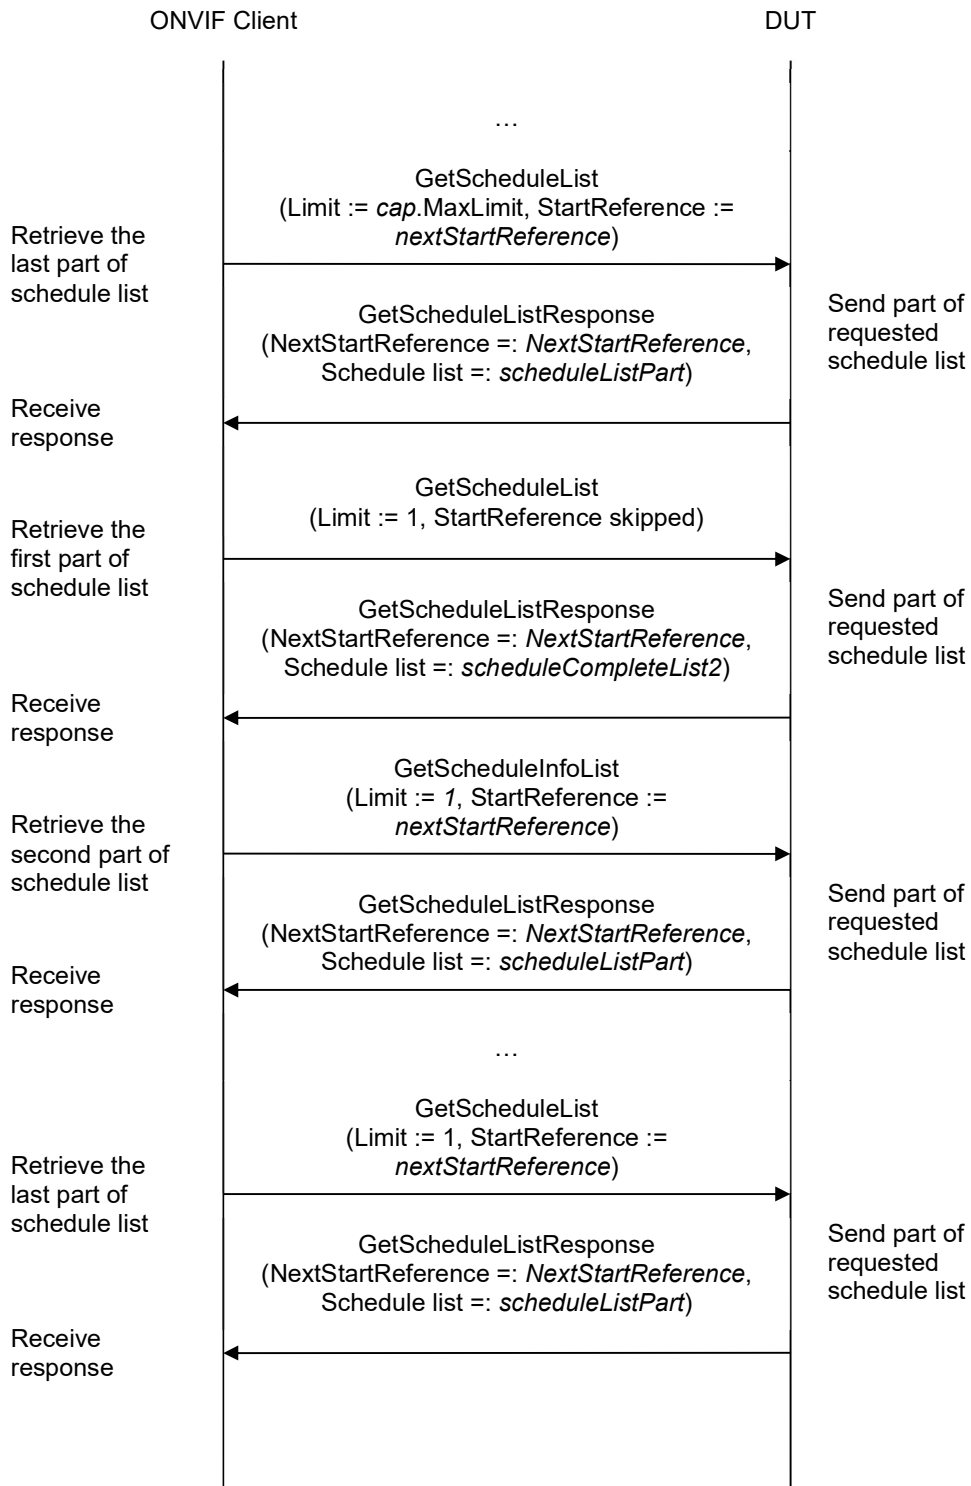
ONVIF Client

DUT

…

GetScheduleList (Limit := *cap*.MaxLimit, StartReference := *nextStartReference*)

Retrieve the last part of schedule list

GetScheduleListResponse (NextStartReference =: *NextStartReference*, Schedule list =: *scheduleListPart*)

Send part of requested schedule list

Receive response

GetScheduleList (Limit := 1, StartReference skipped)

Retrieve the first part of schedule list

GetScheduleListResponse (NextStartReference =: *NextStartReference*, Schedule list =: *scheduleCompleteList2*)

Send part of requested schedule list

Receive response

GetScheduleInfoList (Limit := *1*, StartReference := *nextStartReference*)

Retrieve the second part of schedule list

GetScheduleListResponse (NextStartReference =: *NextStartReference*, Schedule list =: *scheduleListPart*)

Send part of requested schedule list

Receive response

…

GetScheduleList (Limit := 1, StartReference := *nextStartReference*)

Retrieve the last part of schedule list

GetScheduleListResponse (NextStartReference =: *NextStartReference*, Schedule list =: *scheduleListPart*)

Send part of requested schedule list

Receive response